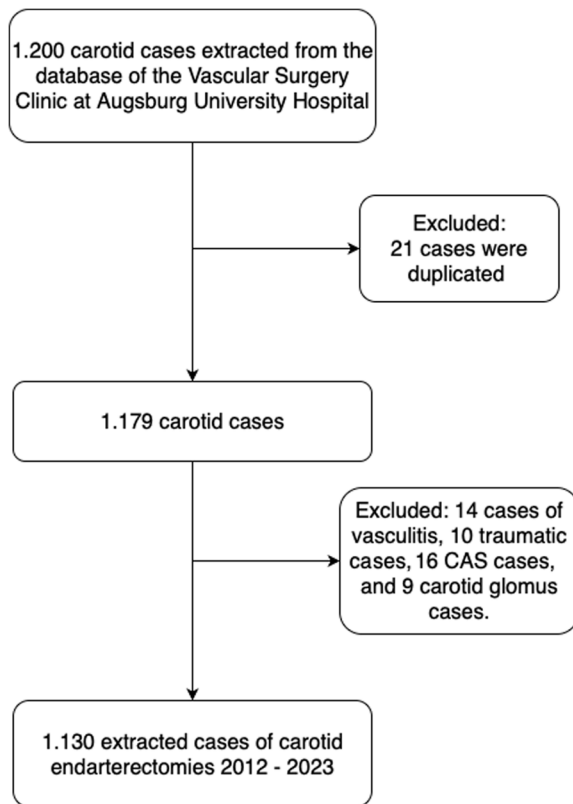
1.200 carotid cases extracted from the database of the Vascular Surgery Clinic at Augsburg University Hospital

Excluded: 21 cases were duplicated

1.179 carotid cases

Excluded: 14 cases of vasculitis, 10 traumatic cases, 16 CAS cases, and 9 carotid glomus cases.

1.130 extracted cases of carotid endarterectomies 2012 - 2023